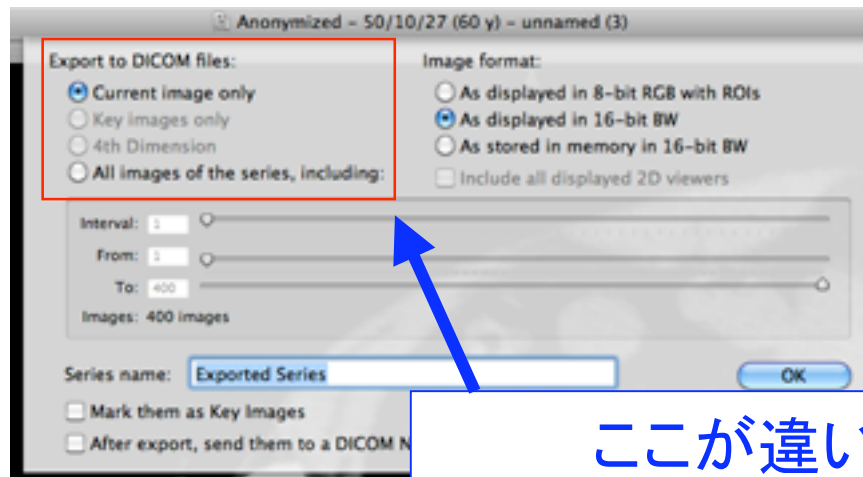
Anonymized - 50/10/27 (60 y) - unnamed (3)

Export to DICOM files:
Current image only
Key images only
4th Dimension
All images of the series, including:

Image format:
As displayed in 8-bit RGB with ROIs
As displayed in 16-bit BW
As stored in memory in 16-bit BW
Include all displayed 2D viewers

Interval: 1
From: 1
To: 400
Images: 400 images

Series name: Exported Series
OK
Mark them as Key Images
After export, send them to a DICOM N

ここが違い